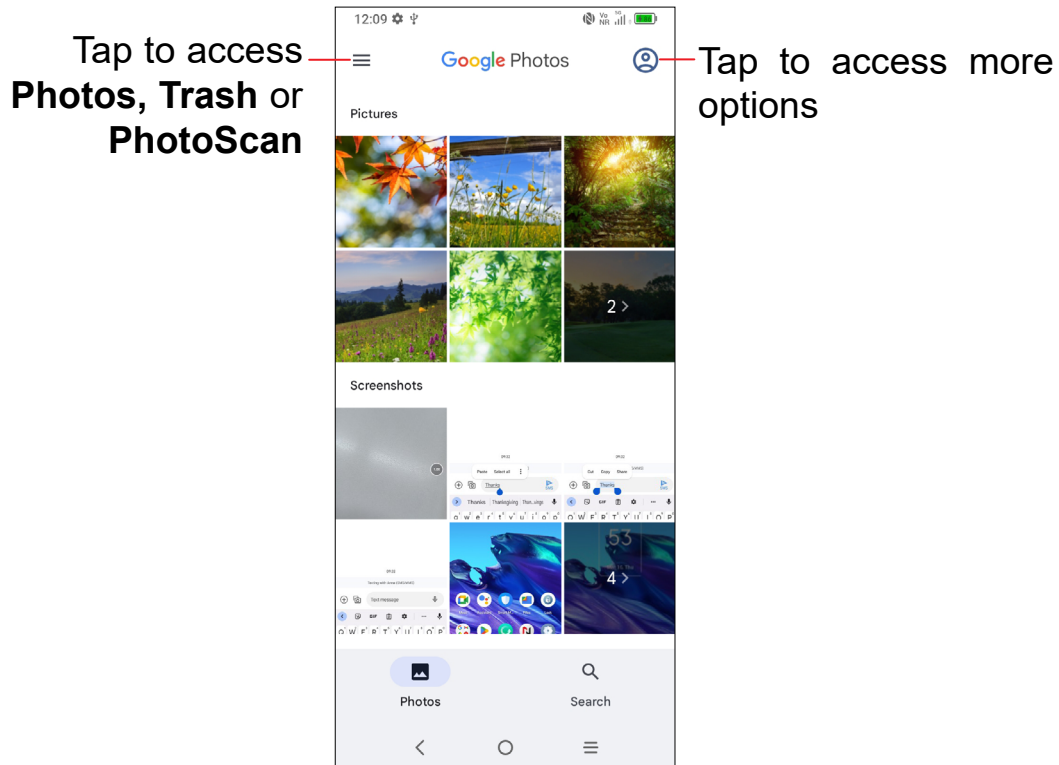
12:09

Tap to access **Photos, Trash** or **PhotoScan**

Google Photos

Tap to access more options

Pictures

2 >

Screenshots

Paste Select all

Thanks

Thanks Thanksgiving

Cut Copy Share

Thanks

Text message

GIF

53

4 >

Photos

Search